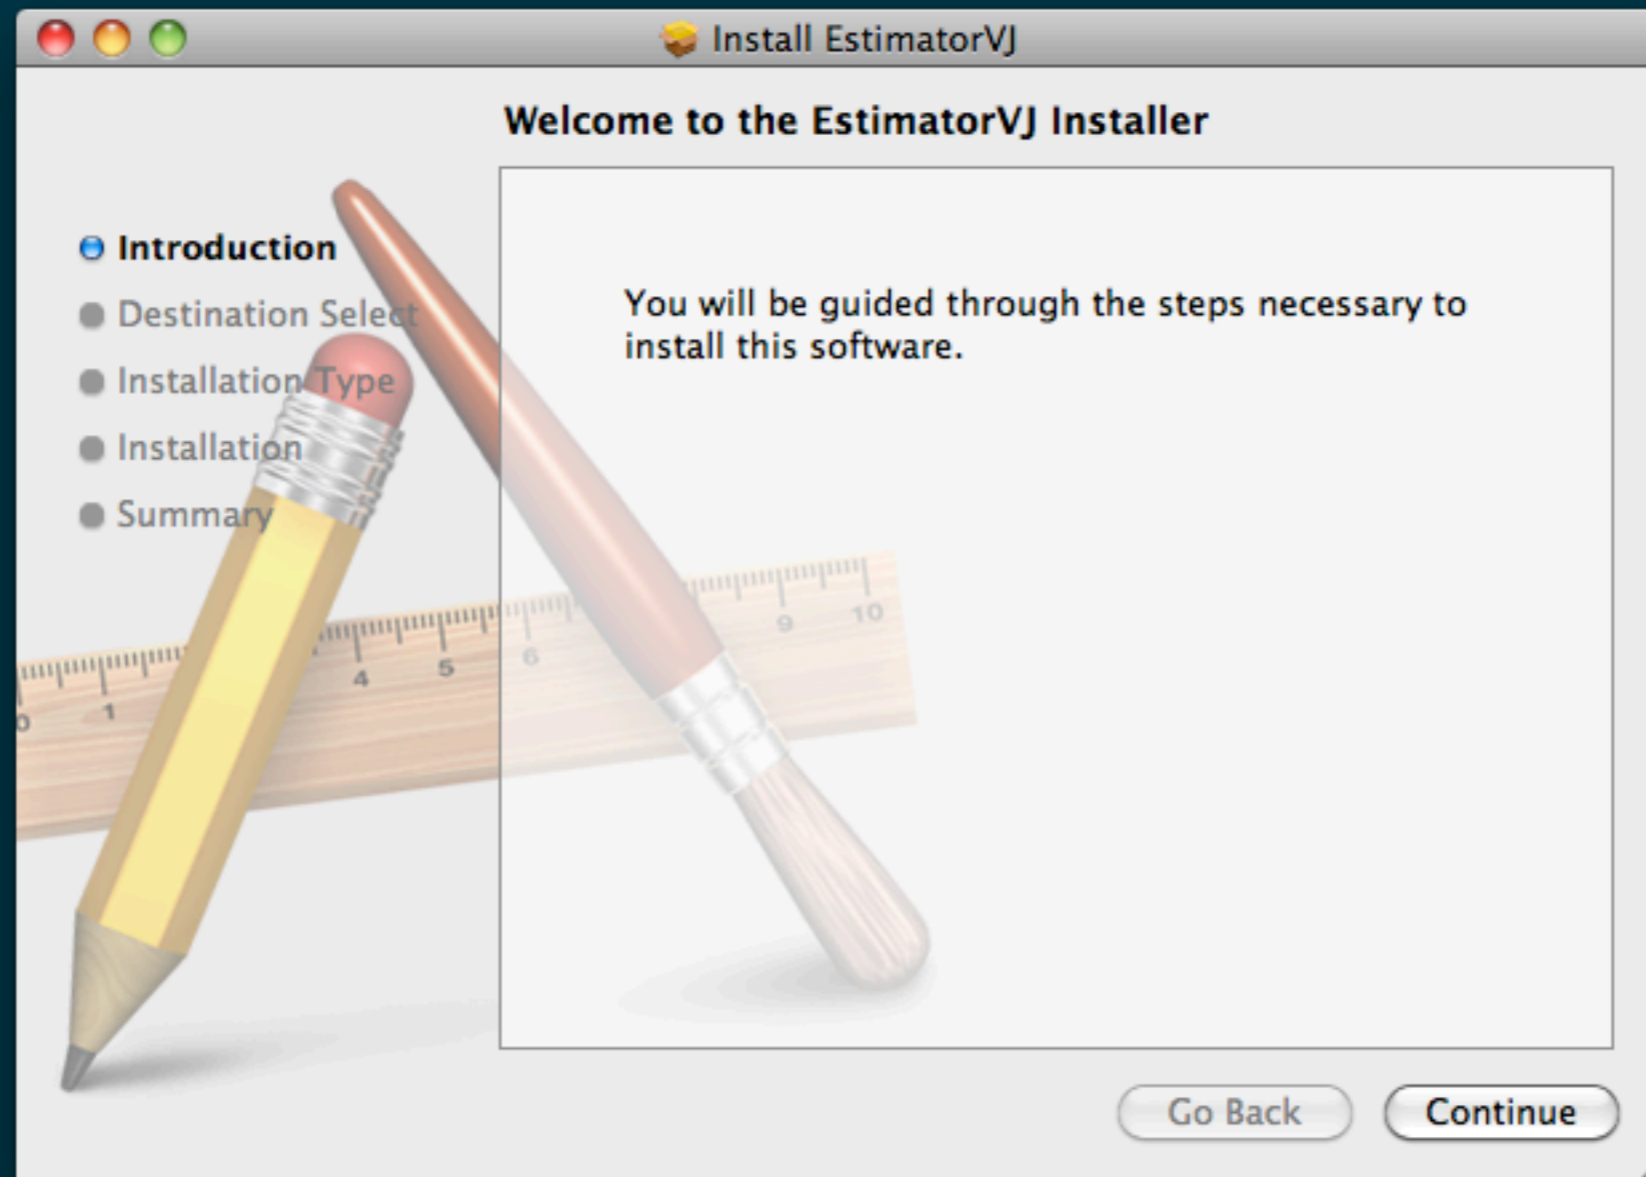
Install EstimatorVJ

Welcome to the EstimatorVJ Installer

Introduction
Destination Select
Installation Type
Installation
Summary

You will be guided through the steps necessary to install this software.

0 1 4 5 6 9 10

Go Back
Continue